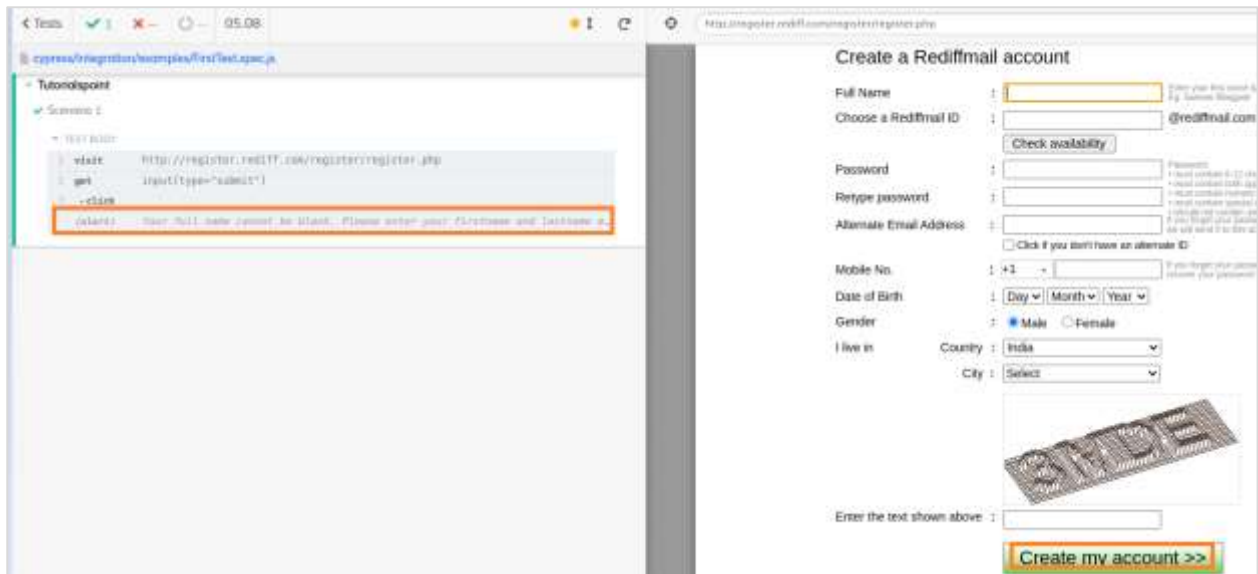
< Tests ✓1 ✗-- ○-- 05.08

cypress/integration/examples/FirstTest.spec.js

Tutorialspoint

✓ Scenario 1

TEST BODY

1 visit http://register.rediff.com/register/register.php
2 get input[type="submit"]
3 -click
(alert) Your full name cannot be blank. Please enter your firstname and lastname e.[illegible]

http://register.rediff.com/register/register.php

Create a Rediffmail account

Full Name : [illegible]

Choose a Rediffmail ID : @rediffmail.com

Check availability

Password : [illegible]

Retype password :

Alternate Email Address : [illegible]

Click if you don't have an alternate ID

Mobile No. : +1 -- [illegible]

Date of Birth : Day Month Year

Gender : Male Female

I live in Country : India

City : Select

3HDE

Enter the text shown above :

Create my account >>